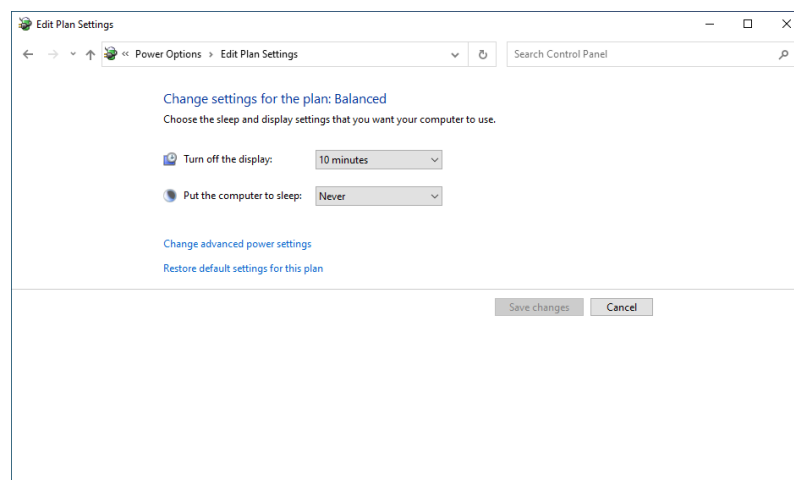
Edit Plan Settings

« Power Options › Edit Plan Settings

Search Control Panel

Change settings for the plan: Balanced

Choose the sleep and display settings that you want your computer to use.

Turn off the display: 10 minutes

Put the computer to sleep: Never

Change advanced power settings

Restore default settings for this plan

Save changes Cancel